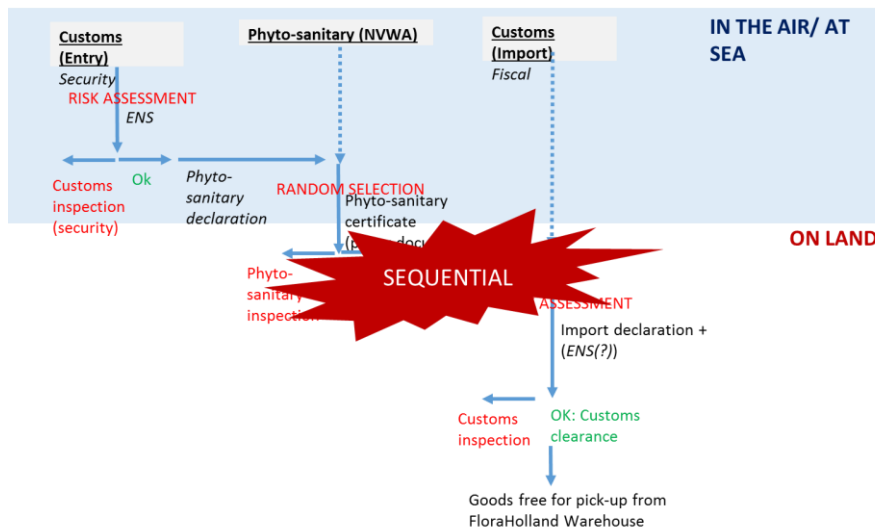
Customs (Entry)
Security
RISK ASSESSMENT
ENS

Phyto-sanitary (NVWA)

Customs (Import)
Fiscal

IN THE AIR/ AT SEA

Customs inspection (security)

Ok

Phyto-sanitary declaration

RANDOM SELECTION

Phyto-sanitary certificate
(p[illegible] docu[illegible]

ON LAND

Phyto-sanitary inspection

SEQUENTIAL

ASSESSMENT

Import declaration + (ENS(?))

Customs inspection

OK: Customs clearance

Goods free for pick-up from FloraHolland Warehouse